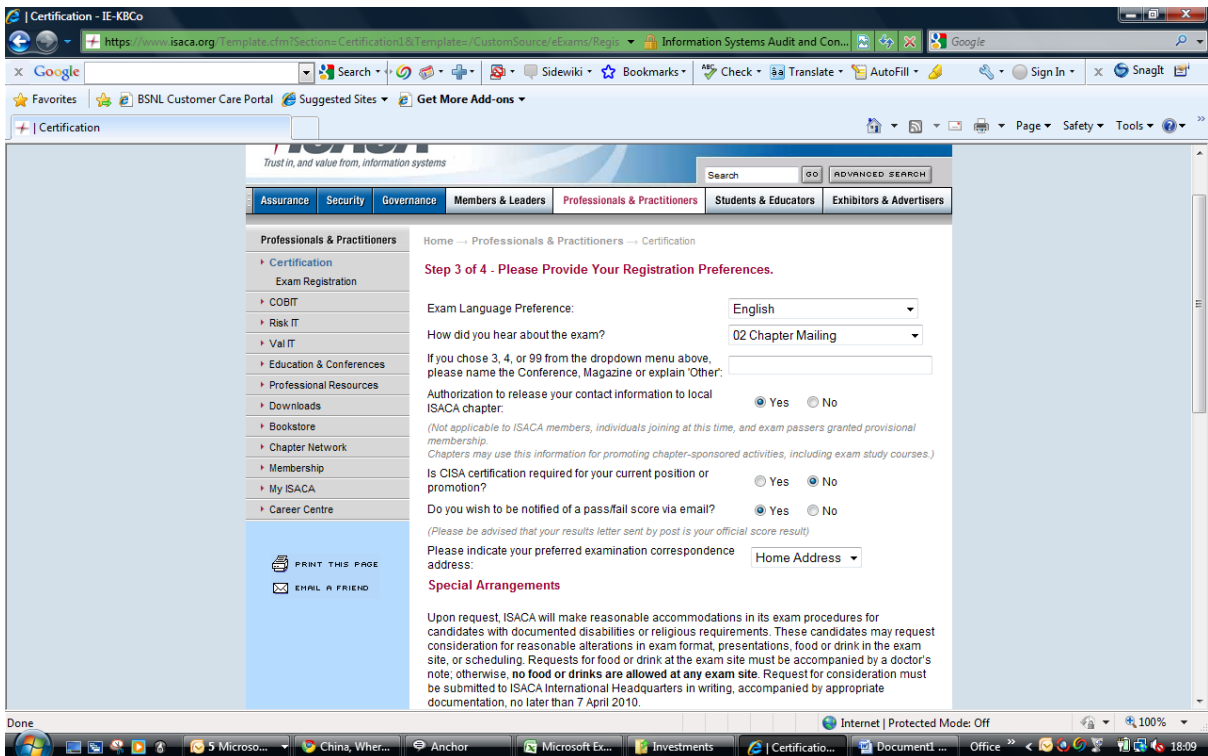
Certification - IE-KBCo

https://www.isaca.org/Template.cfm?Section=Certification1&Template=/CustomSource/eExams/Regis

Information Systems Audit and Con...

Google

x Google

Search · Sidewiki · Bookmarks · Check · Translate · AutoFill · Sign In · x SnagIt

Favorites | BSNL Customer Care Portal | Suggested Sites ▾ | Get More Add-ons ▾

| Certification

Page ▾ Safety ▾ Tools ▾

Trust in, and value from, information systems

Search GO ADVANCED SEARCH

Assurance | Security | Governance | Members & Leaders | Professionals & Practitioners | Students & Educators | Exhibitors & Advertisers

Professionals & Practitioners

Certification
Exam Registration
COBIT
Risk IT
Val IT
Education & Conferences
Professional Resources
Downloads
Bookstore
Chapter Network
Membership
My ISACA
Career Centre

PRINT THIS PAGE
EMAIL A FRIEND

Home → Professionals & Practitioners → Certification

Step 3 of 4 - Please Provide Your Registration Preferences.

Exam Language Preference: English

How did you hear about the exam? 02 Chapter Mailing

If you chose 3, 4, or 99 from the dropdown menu above, please name the Conference, Magazine or explain 'Other':

Authorization to release your contact information to local ISACA chapter: Yes No

(Not applicable to ISACA members, individuals joining at this time, and exam passers granted provisional membership.
Chapters may use this information for promoting chapter-sponsored activities, including exam study courses.)

Is CISA certification required for your current position or promotion? Yes No

Do you wish to be notified of a pass/fail score via email? Yes No

(Please be advised that your results letter sent by post is your official score result)

Please indicate your preferred examination correspondence address: Home Address

Special Arrangements

Upon request, ISACA will make reasonable accommodations in its exam procedures for candidates with documented disabilities or religious requirements. These candidates may request consideration for reasonable alterations in exam format, presentations, food or drink in the exam site, or scheduling. Requests for food or drink at the exam site must be accompanied by a doctor's note; otherwise, **no food or drinks are allowed at any exam site**. Request for consideration must be submitted to ISACA International Headquarters in writing, accompanied by appropriate documentation, no later than 7 April 2010.

Done

Internet | Protected Mode: Off

100%

5 Microso... | China, Wher... | Anchor | Microsoft Ex... | Investments | Certificatio... | Document1 ... | Office | 18:09